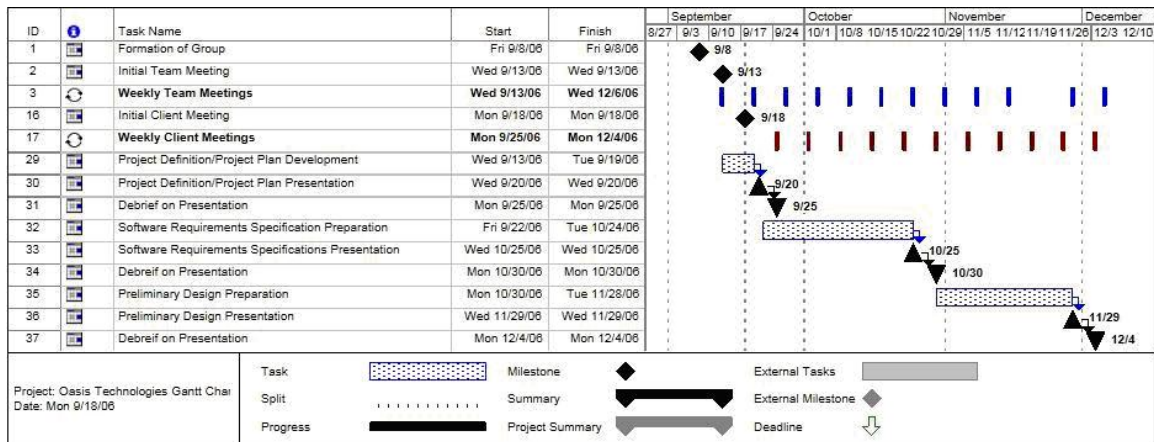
| ID | | Task Name | Start | Finish |
|---|---|---|---|---|
| 1 | | Formation of Group | Fri 9/8/06 | Fri 9/8/06 |
| 2 | | Initial Team Meeting | Wed 9/13/06 | Wed 9/13/06 |
| 3 | | **Weekly Team Meetings** | **Wed 9/13/06** | **Wed 12/6/06** |
| 16 | | Initial Client Meeting | Mon 9/18/06 | Mon 9/18/06 |
| 17 | | **Weekly Client Meetings** | **Mon 9/25/06** | **Mon 12/4/06** |
| 29 | | Project Definition/Project Plan Development | Wed 9/13/06 | Tue 9/19/06 |
| 30 | | Project Definition/Project Plan Presentation | Wed 9/20/06 | Wed 9/20/06 |
| 31 | | Debrief on Presentation | Mon 9/25/06 | Mon 9/25/06 |
| 32 | | Software Requirements Specification Preparation | Fri 9/22/06 | Tue 10/24/06 |
| 33 | | Software Requirements Specifications Presentation | Wed 10/25/06 | Wed 10/25/06 |
| 34 | | Debreif on Presentation | Mon 10/30/06 | Mon 10/30/06 |
| 35 | | Preliminary Design Preparation | Mon 10/30/06 | Tue 11/28/06 |
| 36 | | Preliminary Design Presentation | Wed 11/29/06 | Wed 11/29/06 |
| 37 | | Debreif on Presentation | Mon 12/4/06 | Mon 12/4/06 |

September October November December
8/27 9/3 9/10 9/17 9/24 10/1 10/8 10/15 10/22 10/29 11/5 11/12 11/19 11/26 12/3 12/10

9/8
9/13
9/18
9/20
9/25
10/25
10/30
11/29
12/4

Project: Oasis Technologies Gantt Char
Date: Mon 9/18/06

Task
Split
Progress
Milestone
Summary
Project Summary
External Tasks
External Milestone
Deadline